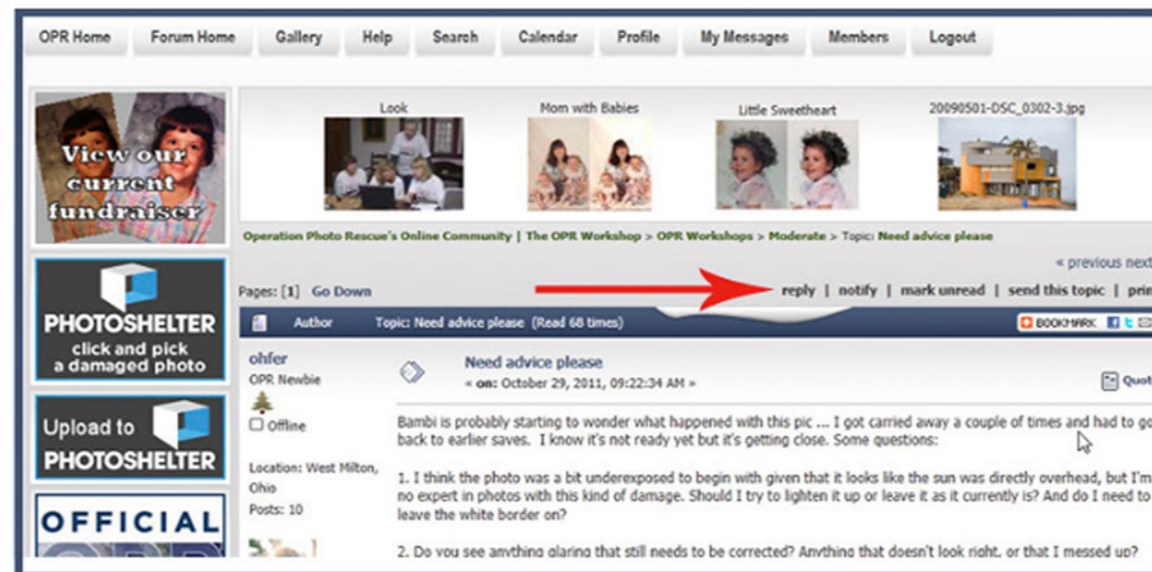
OPR Home | Forum Home | Gallery | Help | Search | Calendar | Profile | My Messages | Members | Logout

View our current fundraiser

Look

Mom with Babies

Little Sweetheart

20090501-DSC_0302-3.jpg

Operation Photo Rescue's Online Community | The OPR Workshop > OPR Workshops > Moderate > Topic: Need advice please

« previous next

PHOTOSHELTER click and pick a damaged photo

Pages: [1] Go Down

reply | notify | mark unread | send this topic | prin

Author

Topic: Need advice please (Read 68 times)

BOOKMARK

Upload to PHOTOSHELTER

ohfer

OPR Newbie

Offline

Location: West Milton, Ohio

Posts: 10

Need advice please

« on: October 29, 2011, 09:22:34 AM »

Quot

Bambi is probably starting to wonder what happened with this pic ... I got carried away a couple of times and had to go back to earlier saves. I know it's not ready yet but it's getting close. Some questions:

1. I think the photo was a bit underexposed to begin with given that it looks like the sun was directly overhead, but I'm no expert in photos with this kind of damage. Should I try to lighten it up or leave it as it currently is? And do I need to leave the white border on?

OFFICIAL

2. Do you see anything glaring that still needs to be corrected? Anything that doesn't look right, or that I messed up?